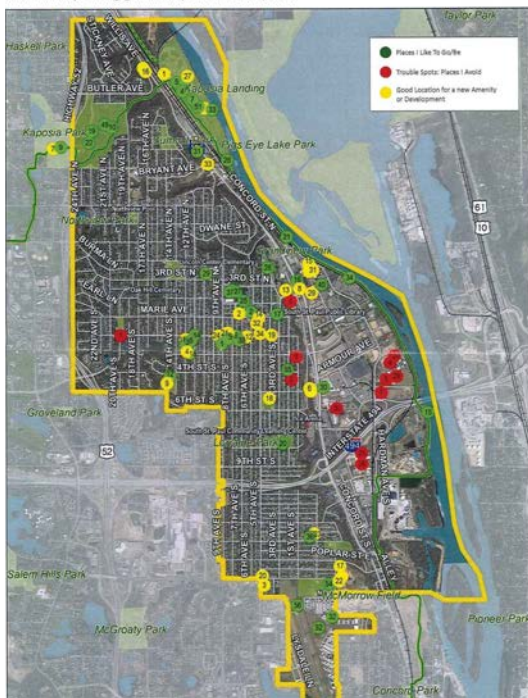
Taylor Park
Haskell Park
BUTLER AVE
Kaposia Landing
Kaposia Park
Pigs Eye Lake Park
BRYANT AVE
CONCORD ST N
DWANE ST
3RD ST N
BURMA N
LEARD N
MARIE AVE
4TH ST S
6TH ST S
9TH ST S
Groveland Park
IMOUR AVE
INTERSTATE 494
CONCORD ST S
POPLAR ST
McMorrow Field
Salem Hills Park
McGroaty Park
Pioneer Park
Concord Park
52
61
10
494
1
7
8
16
17
20
22
27
31
33
Places I Like To Go/Be
Trouble Spots: Places I Avoid
Good Location for a new Amenity or Development